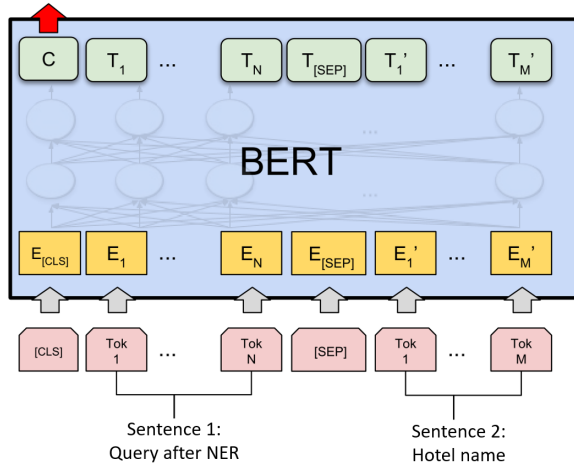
C $T_1$ ... $T_N$ $T_{[SEP]}$ $T_1'$ ... $T_M'$

...

BERT

...

$E_{[CLS]}$ $E_1$ ... $E_N$ $E_{[SEP]}$ $E_1'$ ... $E_M'$

[CLS] Tok 1 ... Tok N [SEP] Tok 1 ... Tok M

Sentence 1:
Query after NER

Sentence 2:
Hotel name